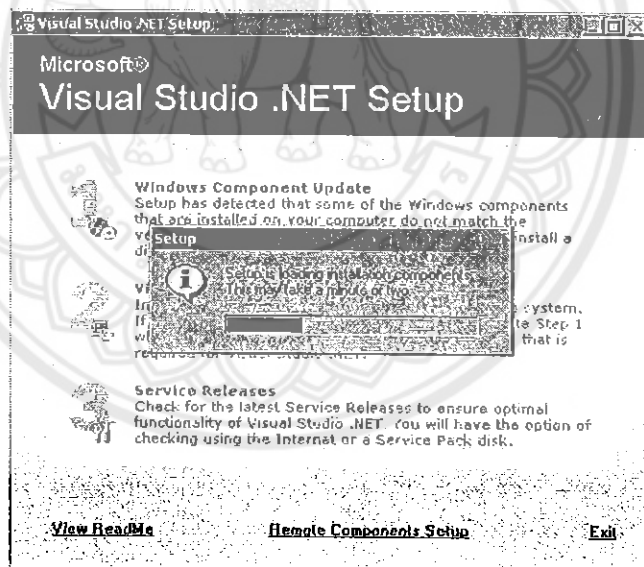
Visual Studio .NET Setup

Microsoft®
Visual Studio .NET Setup

1
Windows Component Update
Setup has detected that some of the Windows components that are installed on your computer do not match the ve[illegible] install a di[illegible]

Setup
Setup is loading installation components. This may take a minute or two.

2
Vi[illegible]
In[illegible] system.
If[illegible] Step 1
wi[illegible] that is
required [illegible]

3
Service Releases
Check for the latest Service Releases to ensure optimal functionality of Visual Studio .NET. You will have the option of checking using the Internet or a Service Pack disk.

View ReadMe
Remote Components Setup
Exit